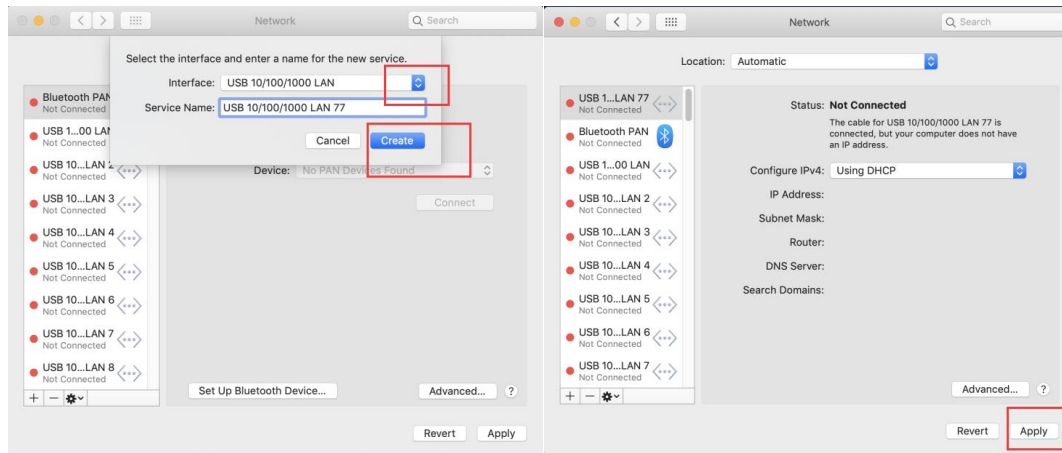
Network

Search

Select the interface and enter a name for the new service.

Interface: USB 10/100/1000 LAN

Service Name: USB 10/100/1000 LAN 77

Cancel Create

Bluetooth PAN
Not Connected

USB 1...00 LAN
Not Connected

USB 10...LAN 2
Not Connected

USB 10...LAN 3
Not Connected

USB 10...LAN 4
Not Connected

USB 10...LAN 5
Not Connected

USB 10...LAN 6
Not Connected

USB 10...LAN 7
Not Connected

USB 10...LAN 8
Not Connected

Device: No PAN Devices Found

Connect

Set Up Bluetooth Device...

Advanced... ?

Revert Apply

Network

Search

Location: Automatic

USB 1...LAN 77
Not Connected

Bluetooth PAN
Not Connected

USB 1...00 LAN
Not Connected

USB 10...LAN 2
Not Connected

USB 10...LAN 3
Not Connected

USB 10...LAN 4
Not Connected

USB 10...LAN 5
Not Connected

USB 10...LAN 6
Not Connected

USB 10...LAN 7
Not Connected

Status: Not Connected

The cable for USB 10/100/1000 LAN 77 is connected, but your computer does not have an IP address.

Configure IPv4: Using DHCP

IP Address:

Subnet Mask:

Router:

DNS Server:

Search Domains:

Advanced... ?

Revert Apply